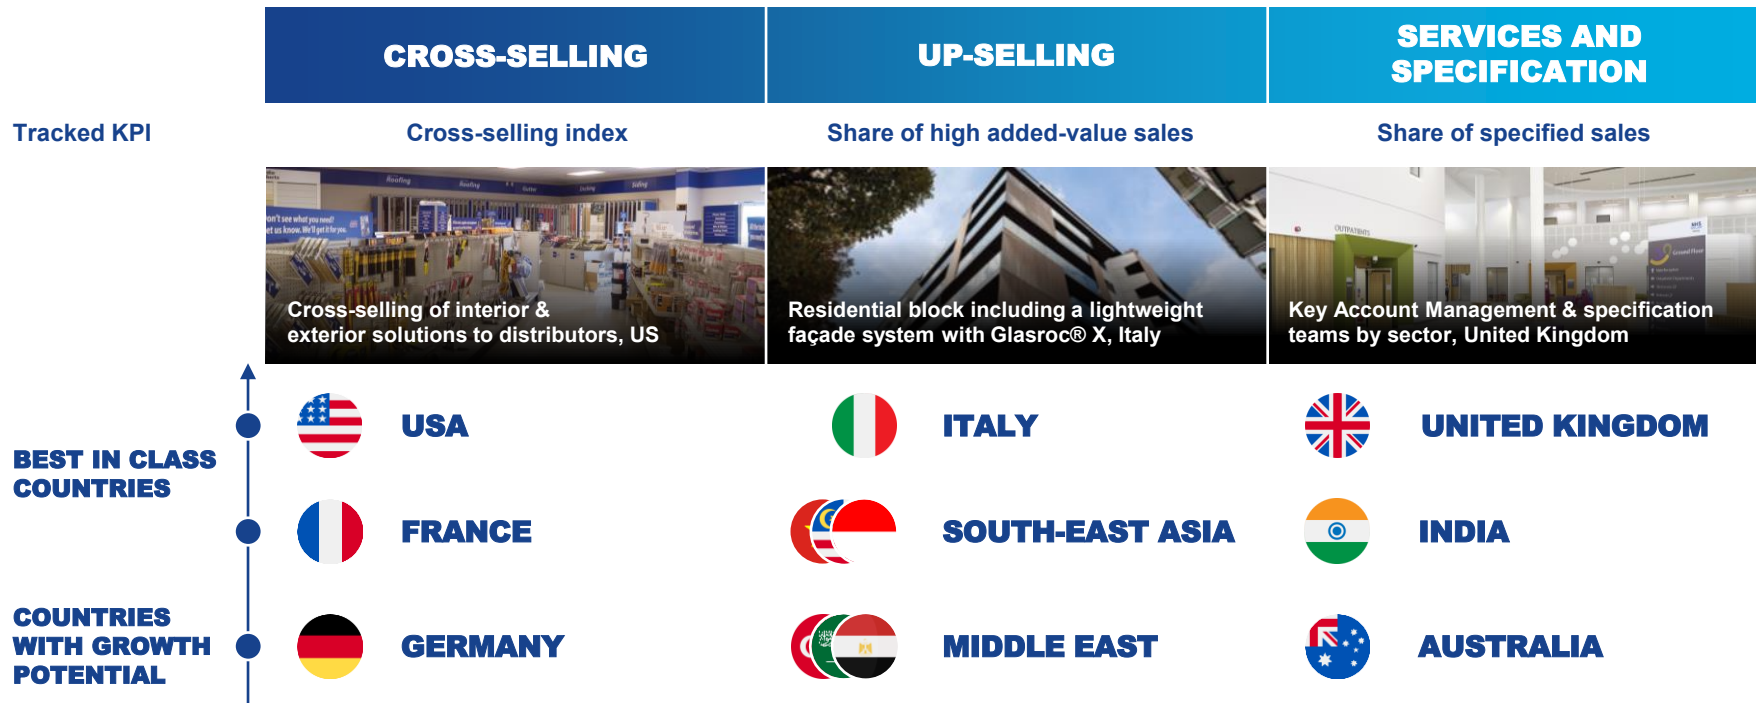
| | CROSS-SELLING | UP-SELLING | SERVICES AND SPECIFICATION |
|---|---|---|---|
| Tracked KPI | Cross-selling index | Share of high added-value sales | Share of specified sales |
| | Cross-selling of interior & exterior solutions to distributors, US | Residential block including a lightweight façade system with Glasroc® X, Italy | Key Account Management & specification teams by sector, United Kingdom |

BEST IN CLASS COUNTRIES

USA

ITALY

UNITED KINGDOM

FRANCE

SOUTH-EAST ASIA

INDIA

COUNTRIES WITH GROWTH POTENTIAL

GERMANY

MIDDLE EAST

AUSTRALIA